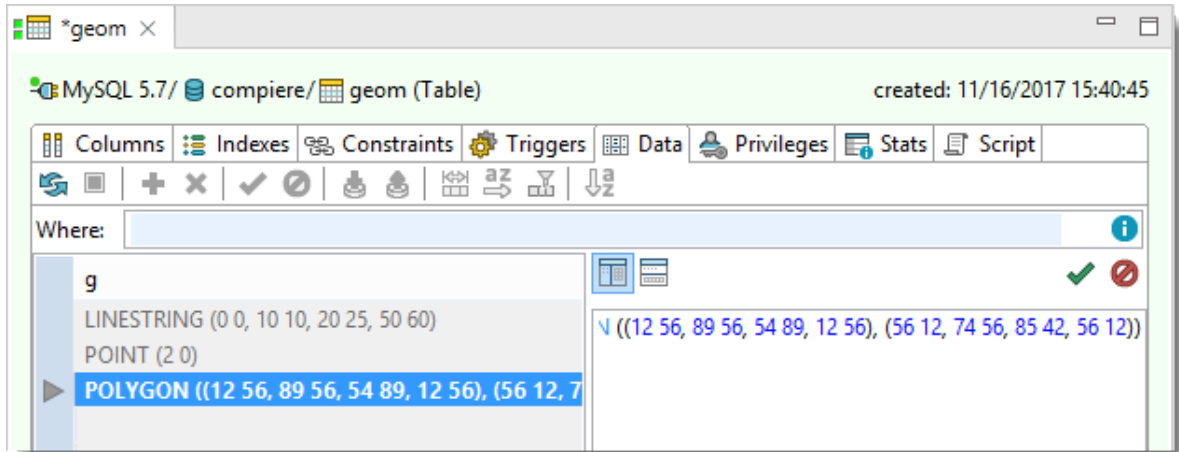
*geom ×

MySQL 5.7/ compiere/ geom (Table)

created: 11/16/2017 15:40:45

Columns | Indexes | Constraints | Triggers | Data | Privileges | Stats | Script

Where:

g
LINESTRING (0 0, 10 10, 20 25, 50 60)
POINT (2 0)
POLYGON ((12 56, 89 56, 54 89, 12 56), (56 12, 7

N ((12 56, 89 56, 54 89, 12 56), (56 12, 74 56, 85 42, 56 12))